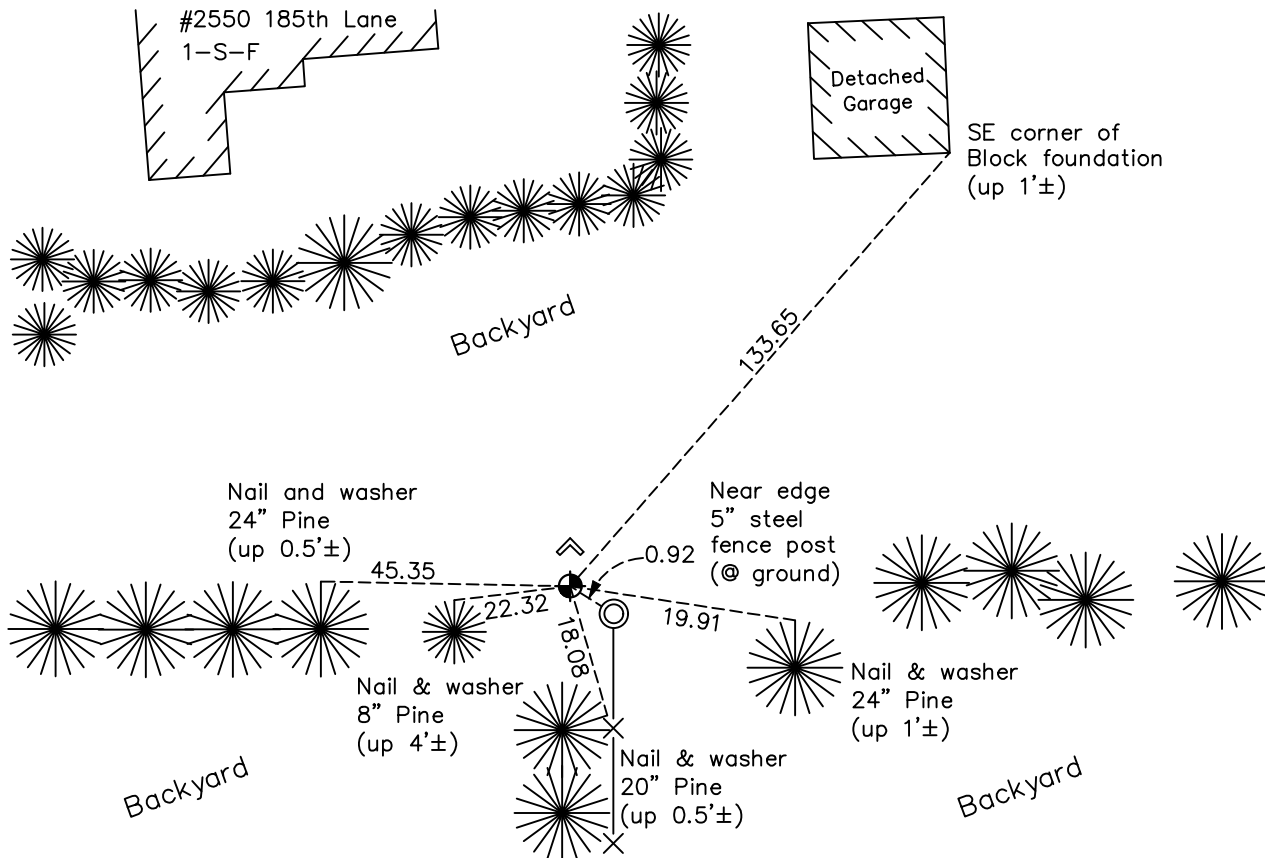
#2550 185th Lane
1–S–F

Detached Garage

SE corner of Block foundation (up 1'±)

Backyard

133.65

Nail and washer
24" Pine
(up 0.5'±)

Near edge
5" steel
fence post
(@ ground)

0.92

45.35

22.32

18.08

19.91

Nail & washer
24" Pine
(up 1'±)

Nail & washer
8" Pine
(up 4'±)

Nail & washer
20" Pine
(up 0.5'±)

Backyard

Backyard